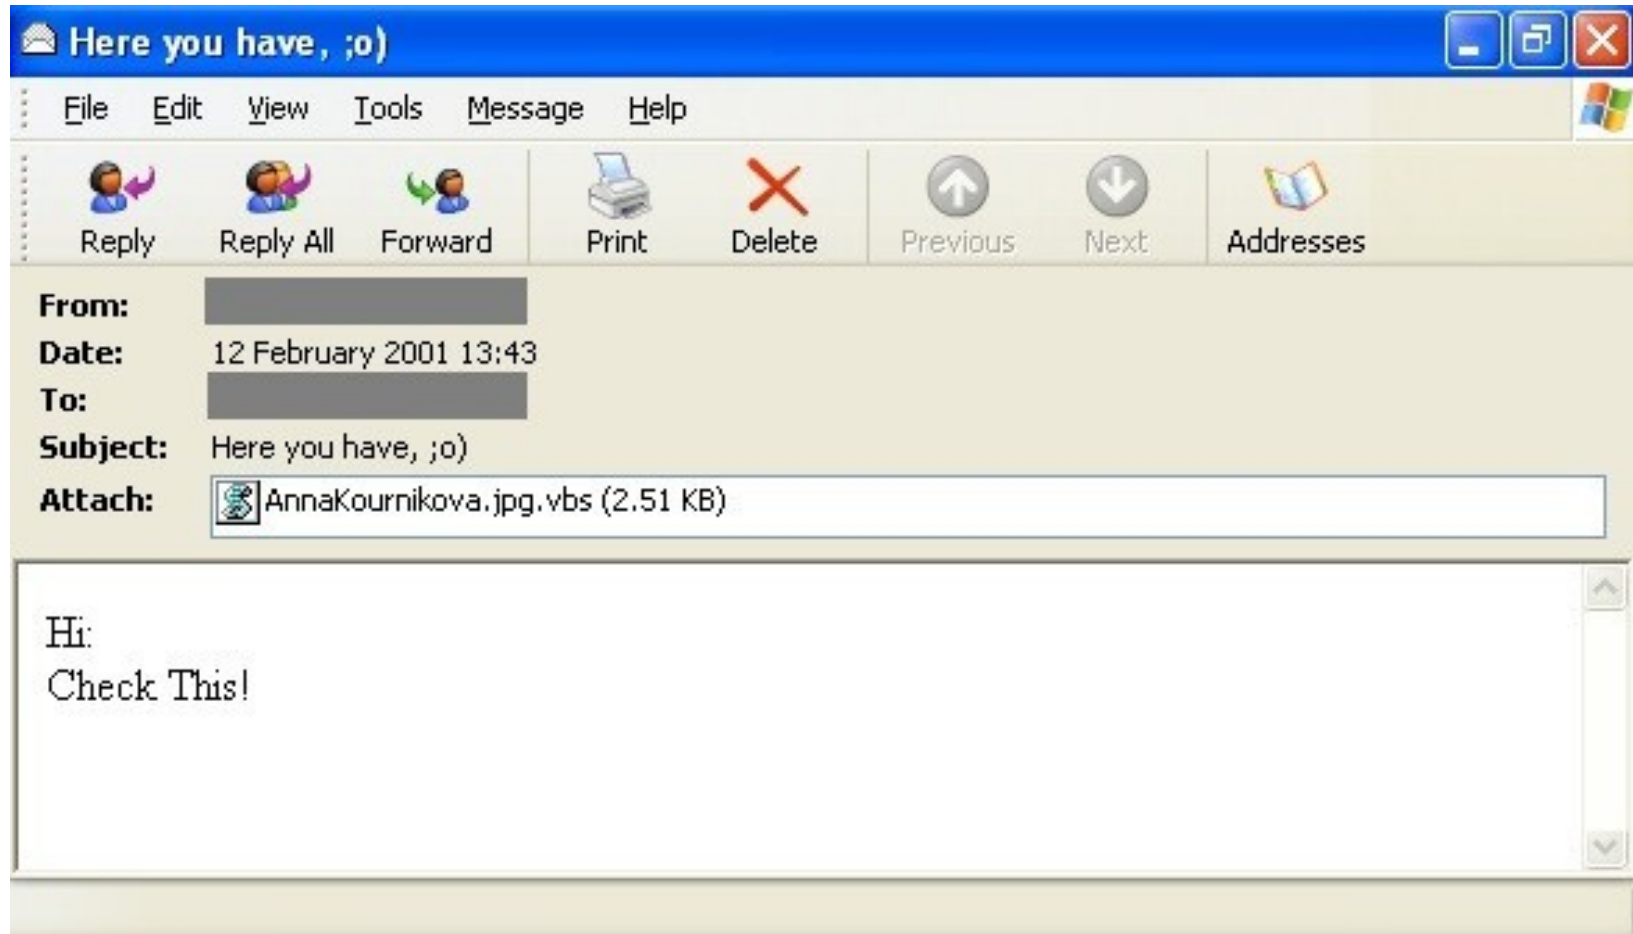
Here you have, ;o)

File Edit View Tools Message Help

Reply Reply All Forward Print Delete Previous Next Addresses

From: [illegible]
Date: 12 February 2001 13:43
To: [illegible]
Subject: Here you have, ;o)
Attach: AnnaKournikova.jpg.vbs (2.51 KB)

Hi:
Check This!